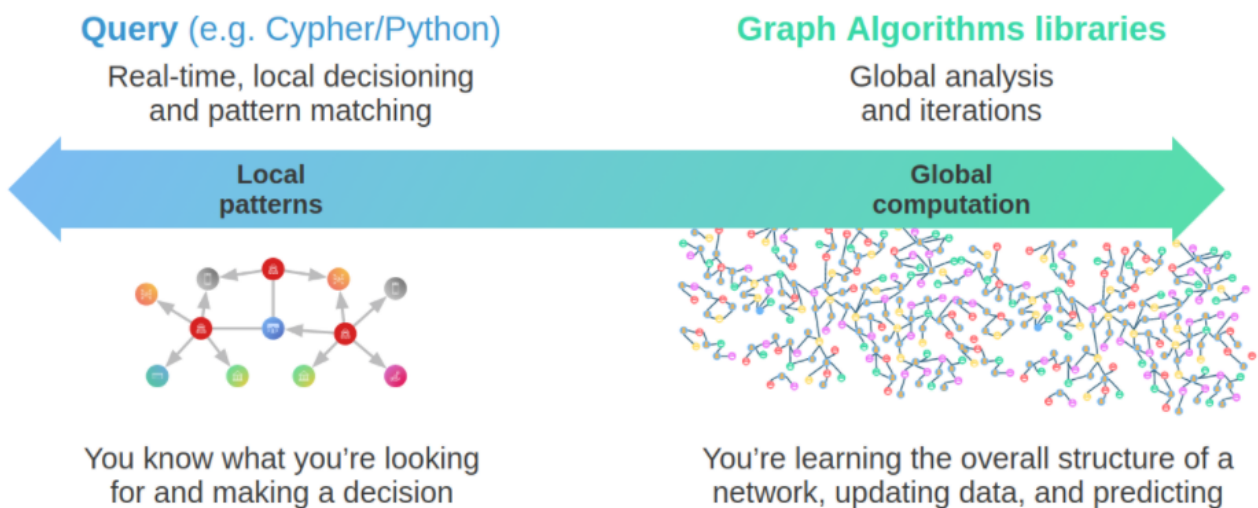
Query (e.g. Cypher/Python)

Real-time, local decisioning and pattern matching

Graph Algorithms libraries

Global analysis and iterations

Local patterns

Global computation

You know what you're looking for and making a decision

You're learning the overall structure of a network, updating data, and predicting